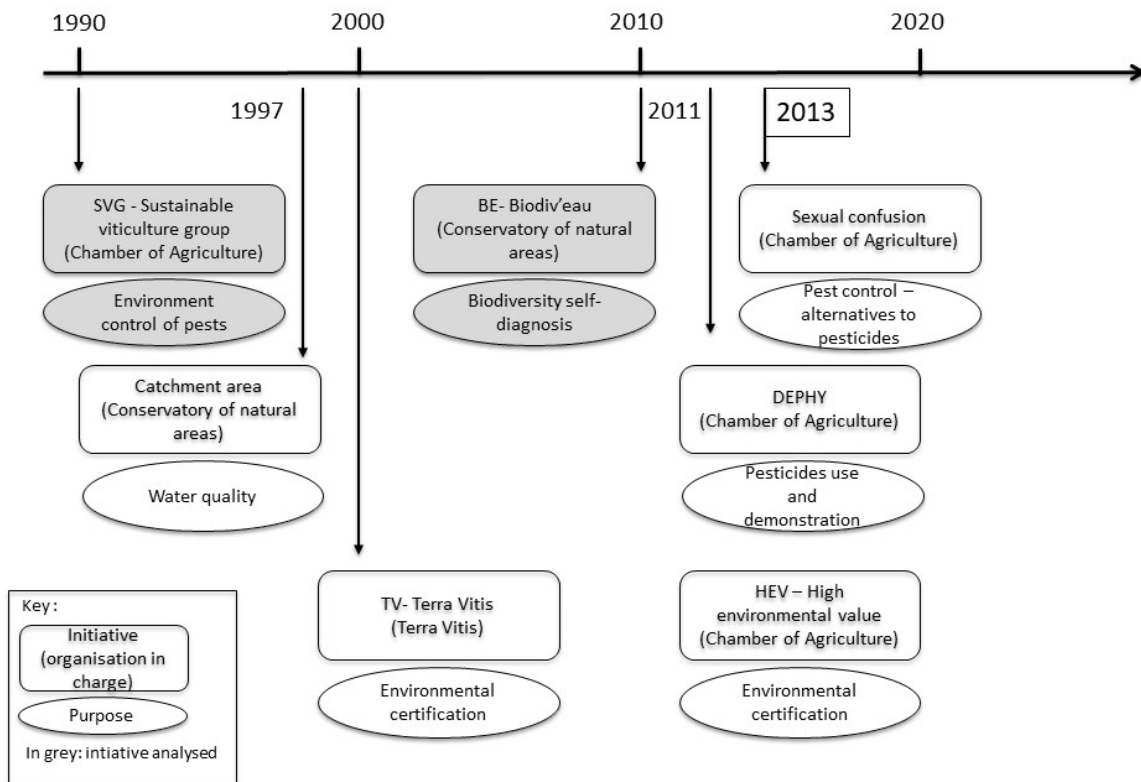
1990

2000

2010

2020

1997

2011

2013

SVG - Sustainable viticulture group (Chamber of Agriculture)

Environment control of pests

BE- Biodiv'eau (Conservatory of natural areas)

Biodiversity self-diagnosis

Sexual confusion (Chamber of Agriculture)

Pest control – alternatives to pesticides

Catchment area (Conservatory of natural areas)

Water quality

DEPHY (Chamber of Agriculture)

Pesticides use and demonstration

TV- Terra Vitis (Terra Vitis)

Environmental certification

HEV – High environmental value (Chamber of Agriculture)

Environmental certification

Key :

Initiative (organisation in charge)

Purpose

In grey: intiative analysed